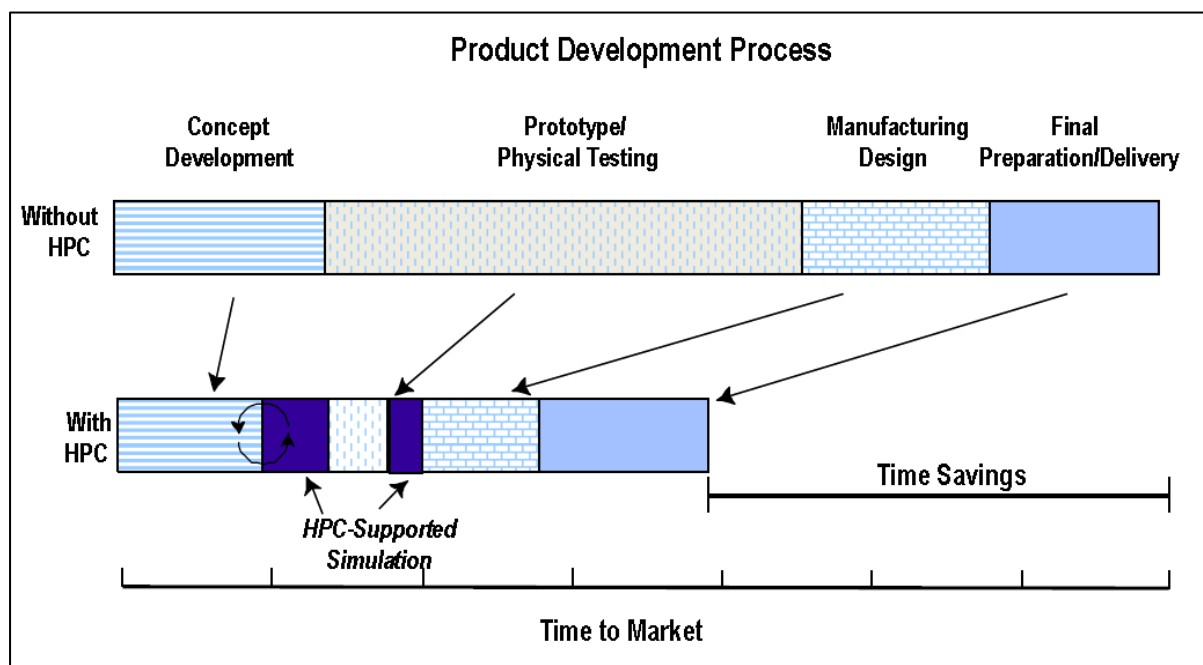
Product Development Process

Concept Development

Prototype/ Physical Testing

Manufacturing Design

Final Preparation/Delivery

Without HPC

With HPC

Time Savings

HPC-Supported Simulation

Time to Market